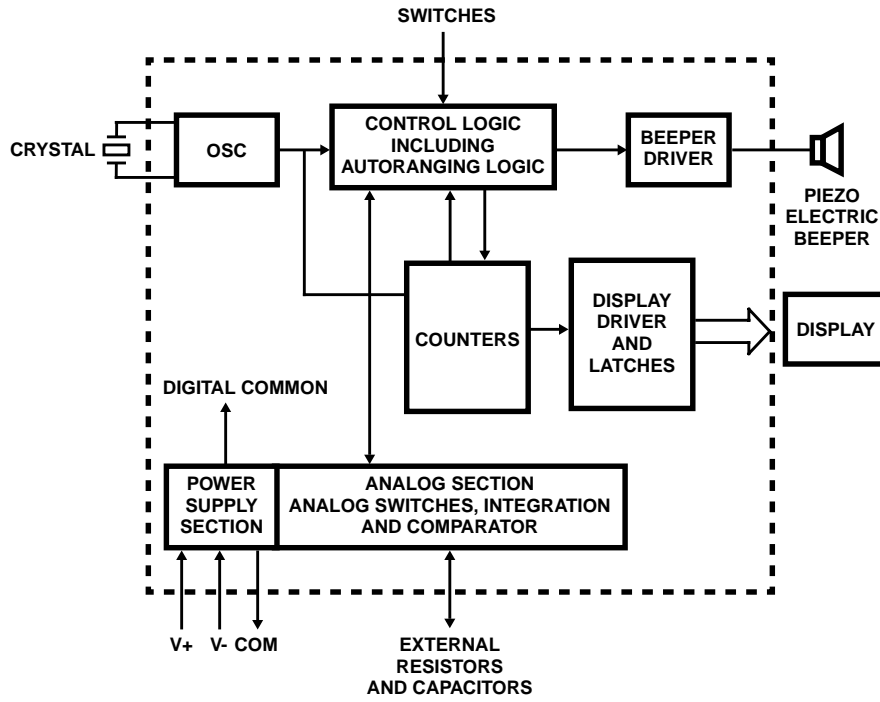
SWITCHES

CRYSTAL

OSC

CONTROL LOGIC INCLUDING AUTORANGING LOGIC

BEEPER DRIVER

PIEZO ELECTRIC BEEPER

COUNTERS

DISPLAY DRIVER AND LATCHES

DISPLAY

DIGITAL COMMON

POWER SUPPLY SECTION

ANALOG SECTION ANALOG SWITCHES, INTEGRATION AND COMPARATOR

V+ V- COM

EXTERNAL RESISTORS AND CAPACITORS